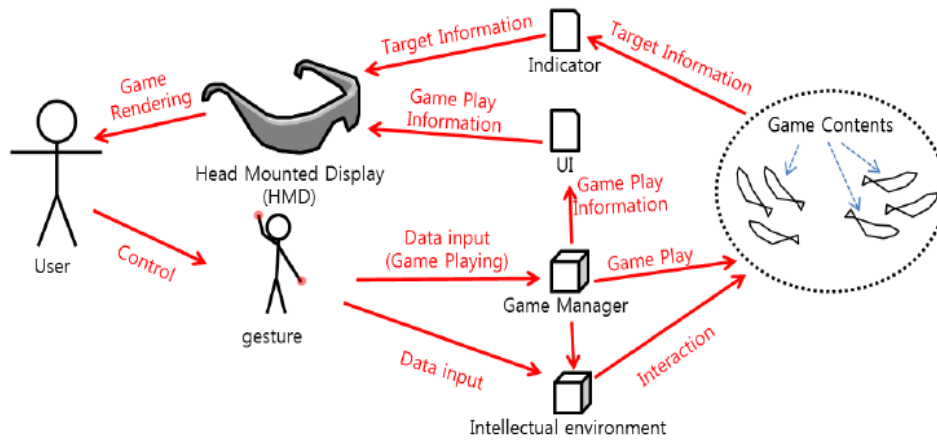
Target Information

Indicator

Target Information

Game Rendering

Game Play Information

UI

Game Contents

Head Mounted Display (HMD)

Game Play Information

User

Control

gesture

Data input (Game Playing)

Game Play

Game Manager

Data input

Interaction

Intellectual environment